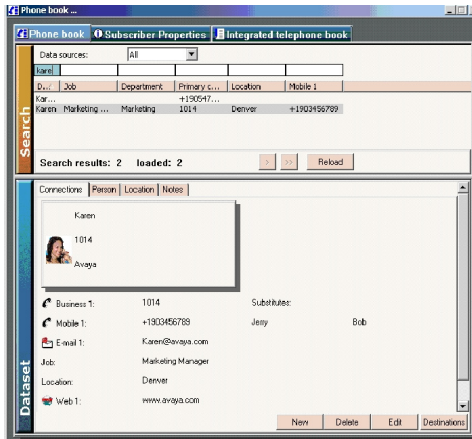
Phone book ...

Phone book | Subscriber Properties | Integrated telephone book

Data sources: All

Karen

| D... | Job | Department | Primary c... | Location | Mobile 1 |
|---|---|---|---|---|---|
| Kar... | | | +190547... | | |
| Karen | Marketing ... | Marketing | 1014 | Denver | +1903456789 |

Search

Search results: 2 loaded: 2

> >> Reload

Connections | Person | Location | Notes

Karen

1014

Avaya

Business 1: 1014

Substitutes:

Mobile 1: +1903456789 Jerry Bob

E-mail 1: Karen@avaya.com

Job: Marketing Manager

Location: Denver

Web 1: www.avaya.com

Dataset

New Delete Edit Destinations